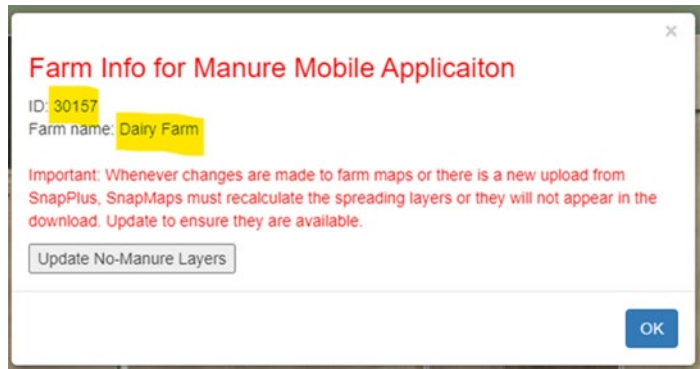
×

Farm Info for Manure Mobile Applicaiton

ID: 30157
Farm name: Dairy Farm

Important: Whenever changes are made to farm maps or there is a new upload from SnapPlus, SnapMaps must recalculate the spreading layers or they will not appear in the download. Update to ensure they are available.

Update No-Manure Layers

OK